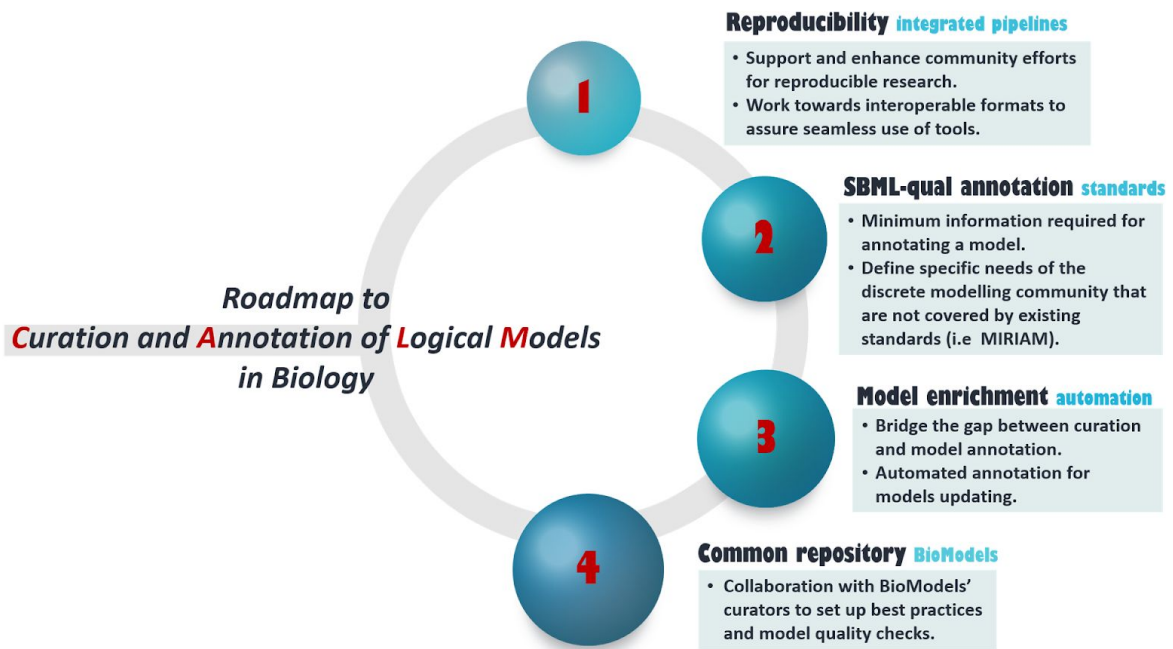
Roadmap to
Curation and Annotation of Logical Models
in Biology

1

Reproducibility integrated pipelines

• Support and enhance community efforts for reproducible research.
• Work towards interoperable formats to assure seamless use of tools.

2

SBML-qual annotation standards

• Minimum information required for annotating a model.
• Define specific needs of the discrete modelling community that are not covered by existing standards (i.e MIRIAM).

3

Model enrichment automation

• Bridge the gap between curation and model annotation.
• Automated annotation for models updating.

4

Common repository BioModels

• Collaboration with BioModels' curators to set up best practices and model quality checks.